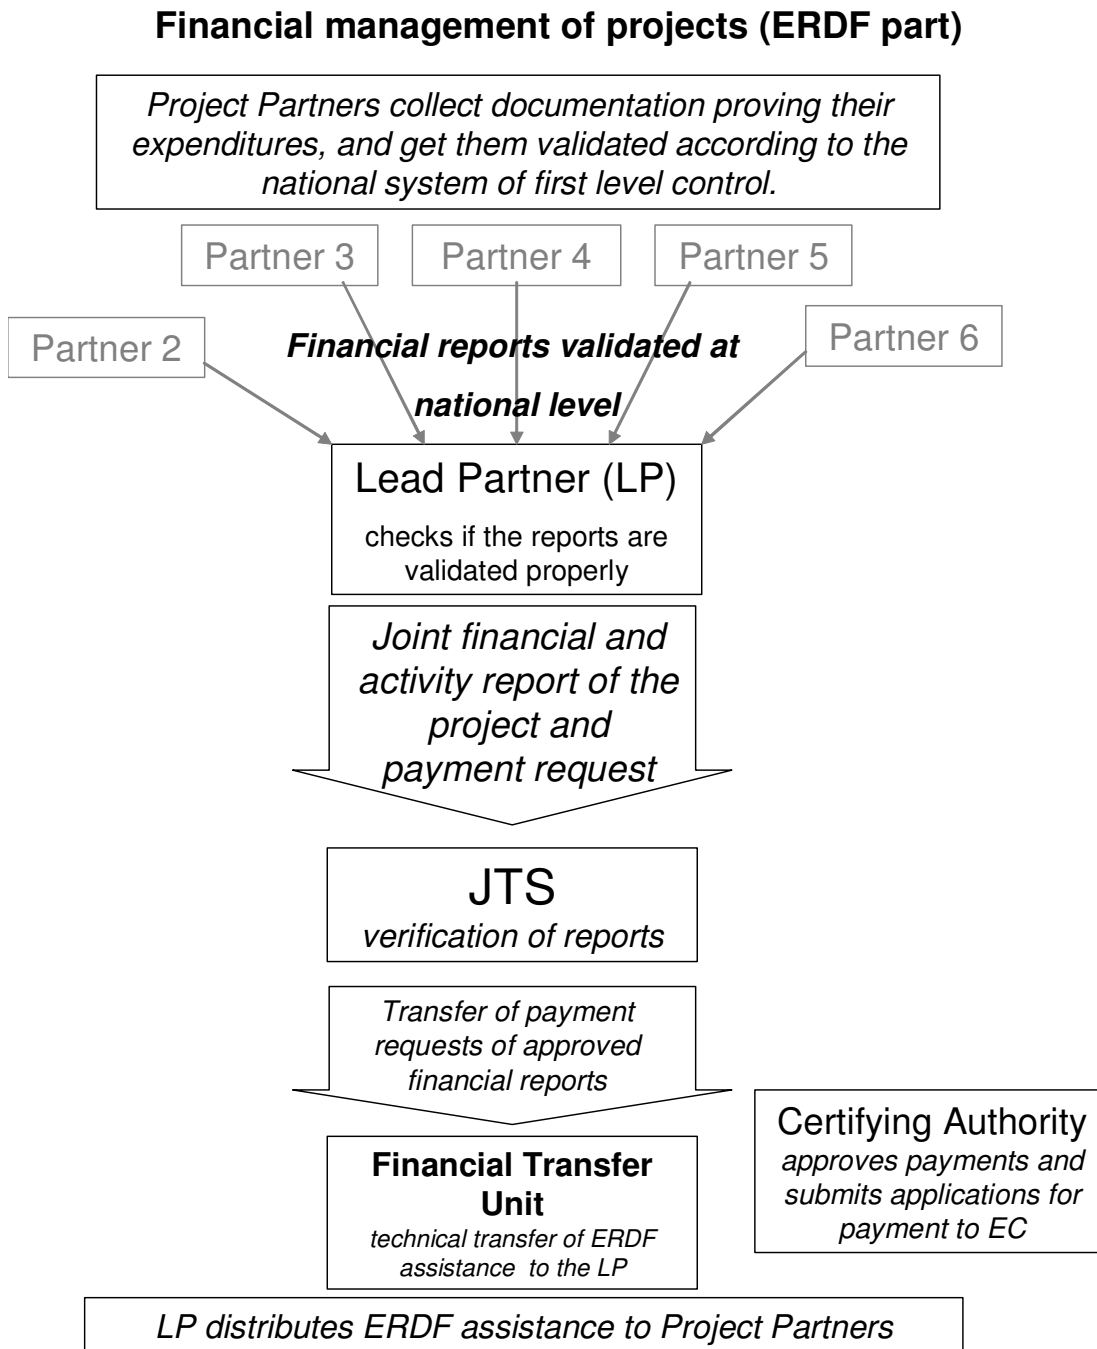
Financial management of projects (ERDF part)

Project Partners collect documentation proving their expenditures, and get them validated according to the national system of first level control.

Partner 3

Partner 4

Partner 5

Partner 2

Financial reports validated at national level

Partner 6

Lead Partner (LP)
checks if the reports are validated properly

Joint financial and activity report of the project and payment request

JTS
verification of reports

Transfer of payment requests of approved financial reports

Certifying Authority
approves payments and submits applications for payment to EC

Financial Transfer Unit
technical transfer of ERDF assistance to the LP

LP distributes ERDF assistance to Project Partners